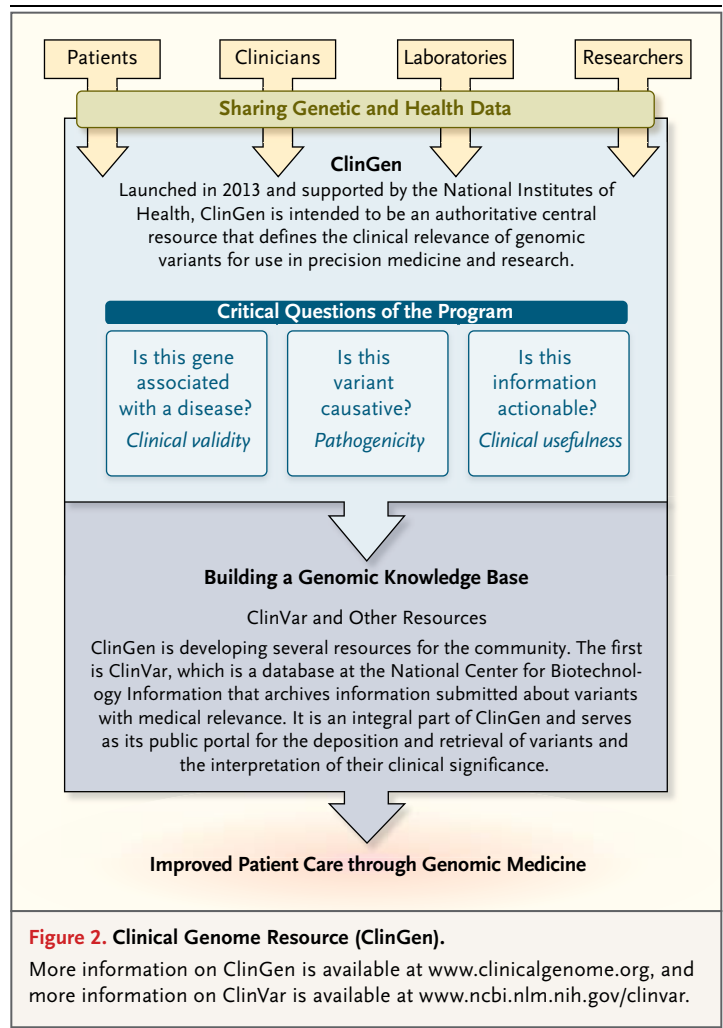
Patients

Clinicians

Laboratories

Researchers

Sharing Genetic and Health Data

ClinGen

Launched in 2013 and supported by the National Institutes of Health, ClinGen is intended to be an authoritative central resource that defines the clinical relevance of genomic variants for use in precision medicine and research.

Critical Questions of the Program

Is this gene associated with a disease?
Clinical validity

Is this variant causative?
Pathogenicity

Is this information actionable?
Clinical usefulness

Building a Genomic Knowledge Base

ClinVar and Other Resources

ClinGen is developing several resources for the community. The first is ClinVar, which is a database at the National Center for Biotechnology Information that archives information submitted about variants with medical relevance. It is an integral part of ClinGen and serves as its public portal for the deposition and retrieval of variants and the interpretation of their clinical significance.

Improved Patient Care through Genomic Medicine

Figure 2. Clinical Genome Resource (ClinGen).

More information on ClinGen is available at www.clinicalgenome.org, and more information on ClinVar is available at www.ncbi.nlm.nih.gov/clinvar.